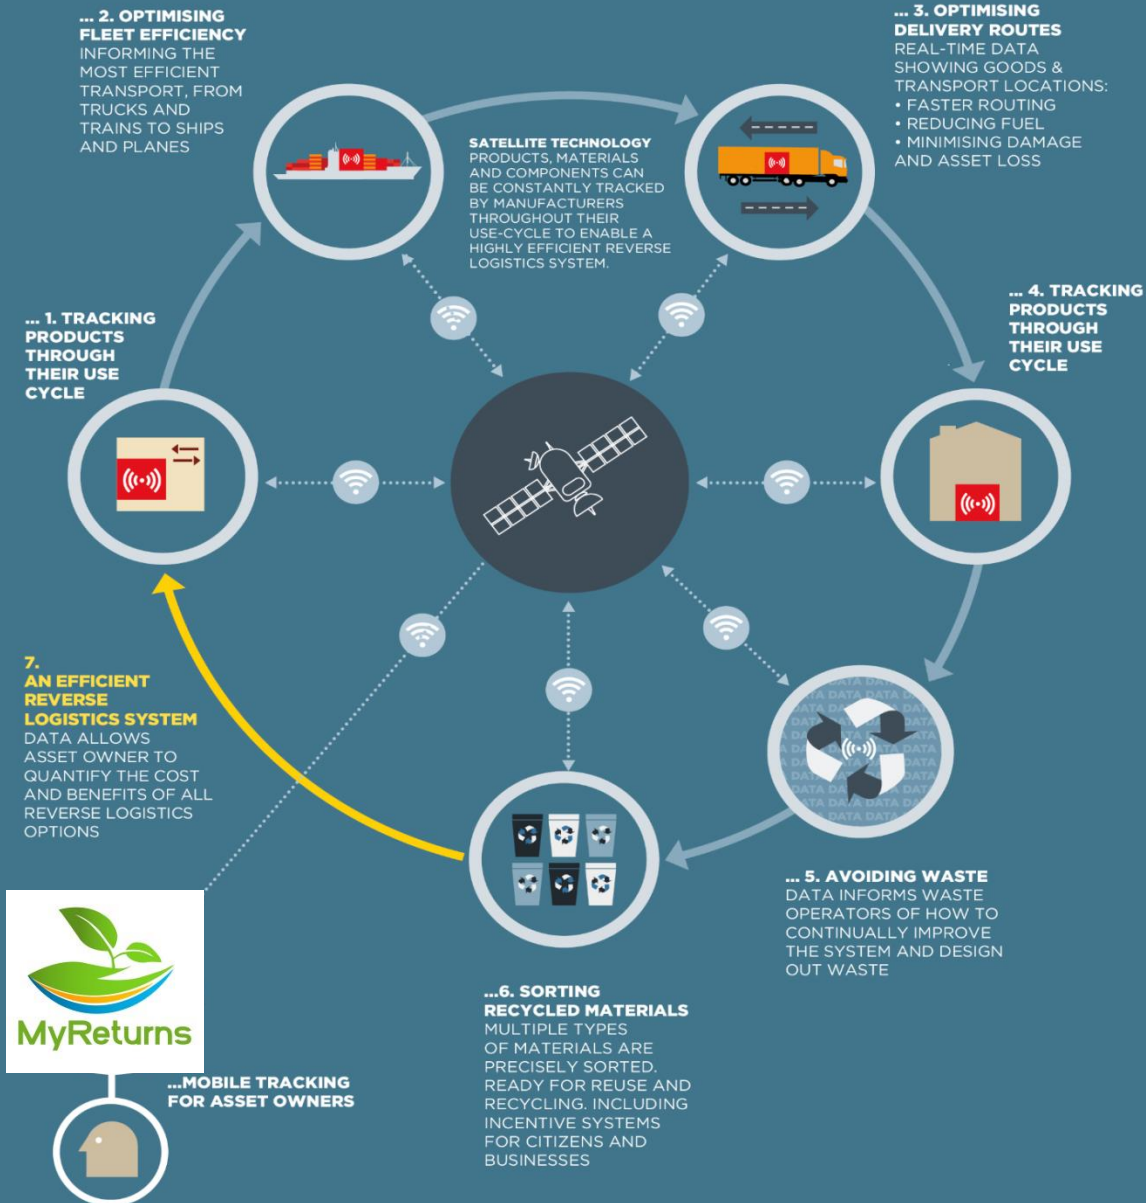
... 2. OPTIMISING FLEET EFFICIENCY
INFORMING THE MOST EFFICIENT TRANSPORT, FROM TRUCKS AND TRAINS TO SHIPS AND PLANES

... 3. OPTIMISING DELIVERY ROUTES
REAL-TIME DATA SHOWING GOODS & TRANSPORT LOCATIONS:
• FASTER ROUTING
• REDUCING FUEL
• MINIMISING DAMAGE AND ASSET LOSS

SATELLITE TECHNOLOGY
PRODUCTS, MATERIALS AND COMPONENTS CAN BE CONSTANTLY TRACKED BY MANUFACTURERS THROUGHOUT THEIR USE-CYCLE TO ENABLE A HIGHLY EFFICIENT REVERSE LOGISTICS SYSTEM.

... 1. TRACKING PRODUCTS THROUGH THEIR USE CYCLE

... 4. TRACKING PRODUCTS THROUGH THEIR USE CYCLE

7.
AN EFFICIENT REVERSE LOGISTICS SYSTEM
DATA ALLOWS ASSET OWNER TO QUANTIFY THE COST AND BENEFITS OF ALL REVERSE LOGISTICS OPTIONS

DATA DATA DATA DATA

... 5. AVOIDING WASTE
DATA INFORMS WASTE OPERATORS OF HOW TO CONTINUALLY IMPROVE THE SYSTEM AND DESIGN OUT WASTE

MyReturns

...MOBILE TRACKING FOR ASSET OWNERS

...6. SORTING RECYCLED MATERIALS
MULTIPLE TYPES OF MATERIALS ARE PRECISELY SORTED. READY FOR REUSE AND RECYCLING. INCLUDING INCENTIVE SYSTEMS FOR CITIZENS AND BUSINESSES